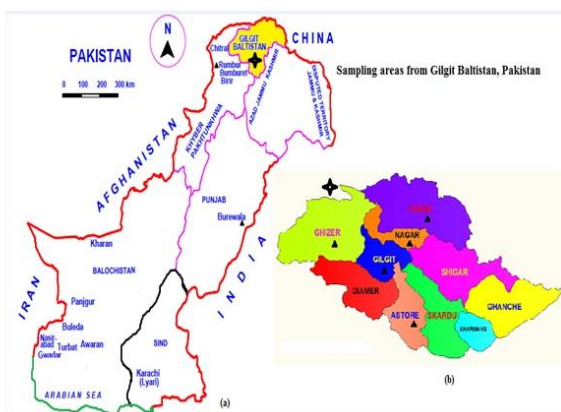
PAKISTAN

N

0 100 200 300 km

CHINA

GILGIT BALTISTAN

Chitral

Rumbur Bumburet Birir

AZAD JAMMU KASHMIR

DISPUTED TERRITORY (JAMMU & KASHMIR)

Sampling areas from Gilgit Baltistan, Pakistan

AFGHANISTAN

KHYBER PAKTUNKHWA

PUNJAB

Burewala

INDIA

Kharan

BALOCHISTAN

IRAN

Panjgur

Buleda

Nasirabad

Turbat

Gwadar

Awaran

SIND

Karachi (Lyari)

ARABIAN SEA

(a)

HUNZA

GHIZER

NAGAR

GILGIT

SHIGAR

DIAMER

ASTORE

SKARDU

KHARMANG

GHANCHE

(b)